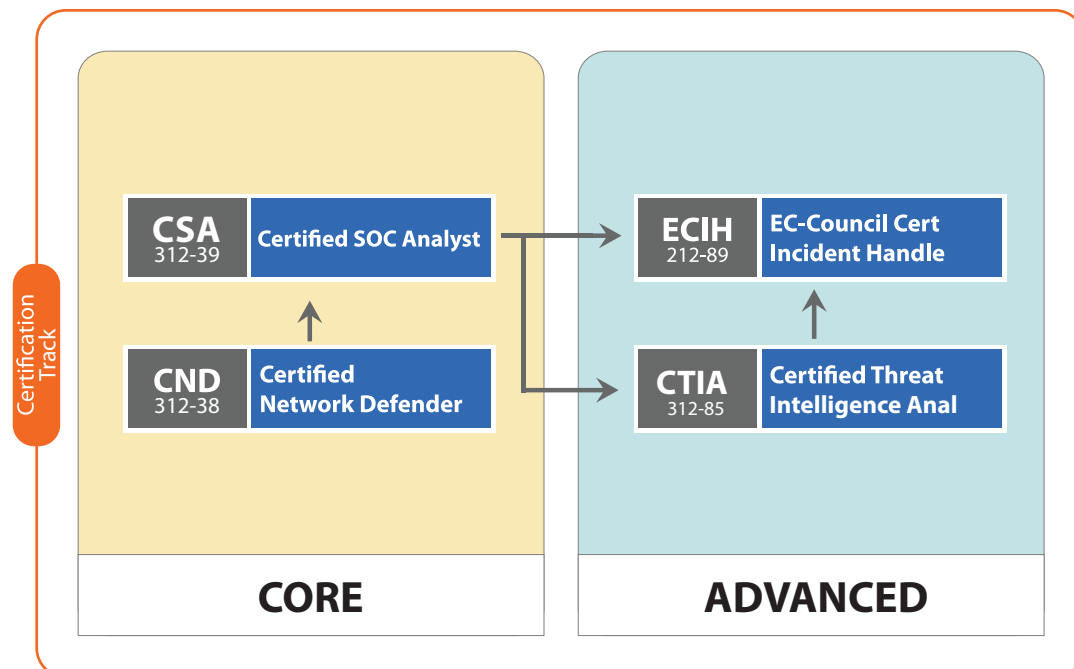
Certification Track

CSA
312-39
Certified SOC Analyst

CND
312-38
Certified Network Defender

ECIH
212-89
EC-Council Cert Incident Handle

CTIA
312-85
Certified Threat Intelligence Anal

CORE

ADVANCED